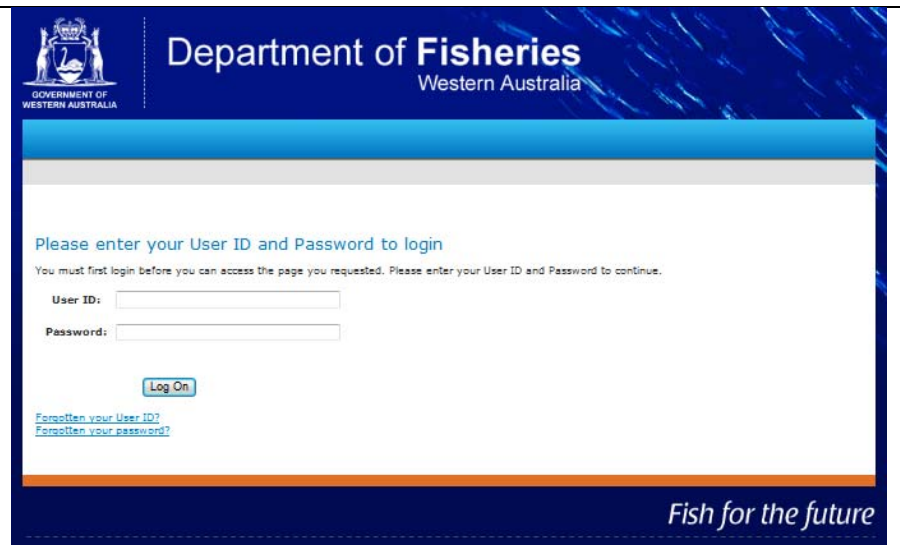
GOVERNMENT OF WESTERN AUSTRALIA

Department of Fisheries
Western Australia

Please enter your User ID and Password to login

You must first login before you can access the page you requested. Please enter your User ID and Password to continue.

User ID:

Password:

Log On

Forgotten your User ID?
Forgotten your password?

Fish for the future